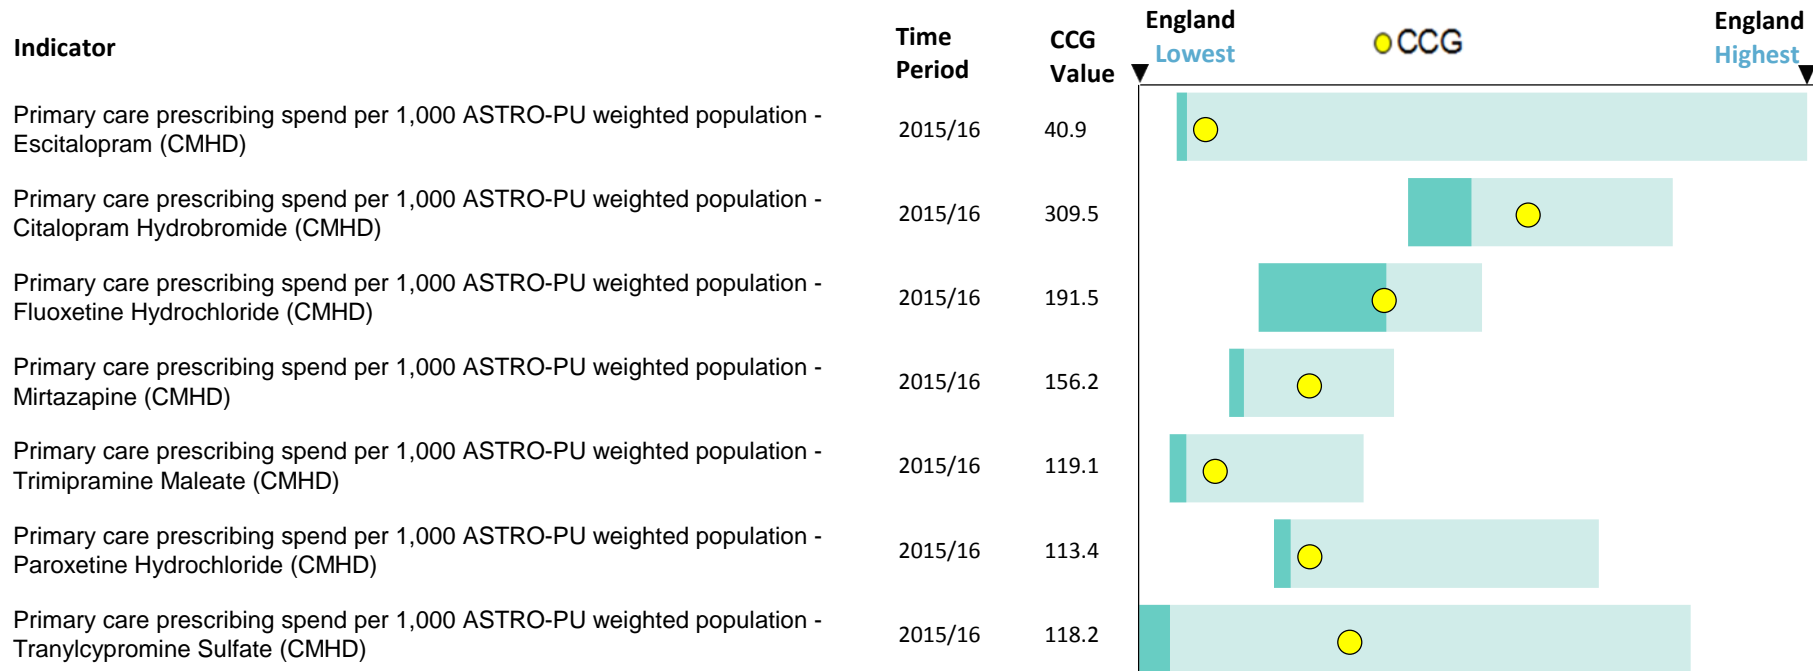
| Indicator | Time Period | CCG Value |
|---|---|---|
| Primary care prescribing spend per 1,000 ASTRO-PU weighted population - Escitalopram (CMHD) | 2015/16 | 40.9 |
| Primary care prescribing spend per 1,000 ASTRO-PU weighted population - Citalopram Hydrobromide (CMHD) | 2015/16 | 309.5 |
| Primary care prescribing spend per 1,000 ASTRO-PU weighted population - Fluoxetine Hydrochloride (CMHD) | 2015/16 | 191.5 |
| Primary care prescribing spend per 1,000 ASTRO-PU weighted population - Mirtazapine (CMHD) | 2015/16 | 156.2 |
| Primary care prescribing spend per 1,000 ASTRO-PU weighted population - Trimipramine Maleate (CMHD) | 2015/16 | 119.1 |
| Primary care prescribing spend per 1,000 ASTRO-PU weighted population - Paroxetine Hydrochloride (CMHD) | 2015/16 | 113.4 |
| Primary care prescribing spend per 1,000 ASTRO-PU weighted population - Tranylcypromine Sulfate (CMHD) | 2015/16 | 118.2 |

England Lowest

CCG

England Highest